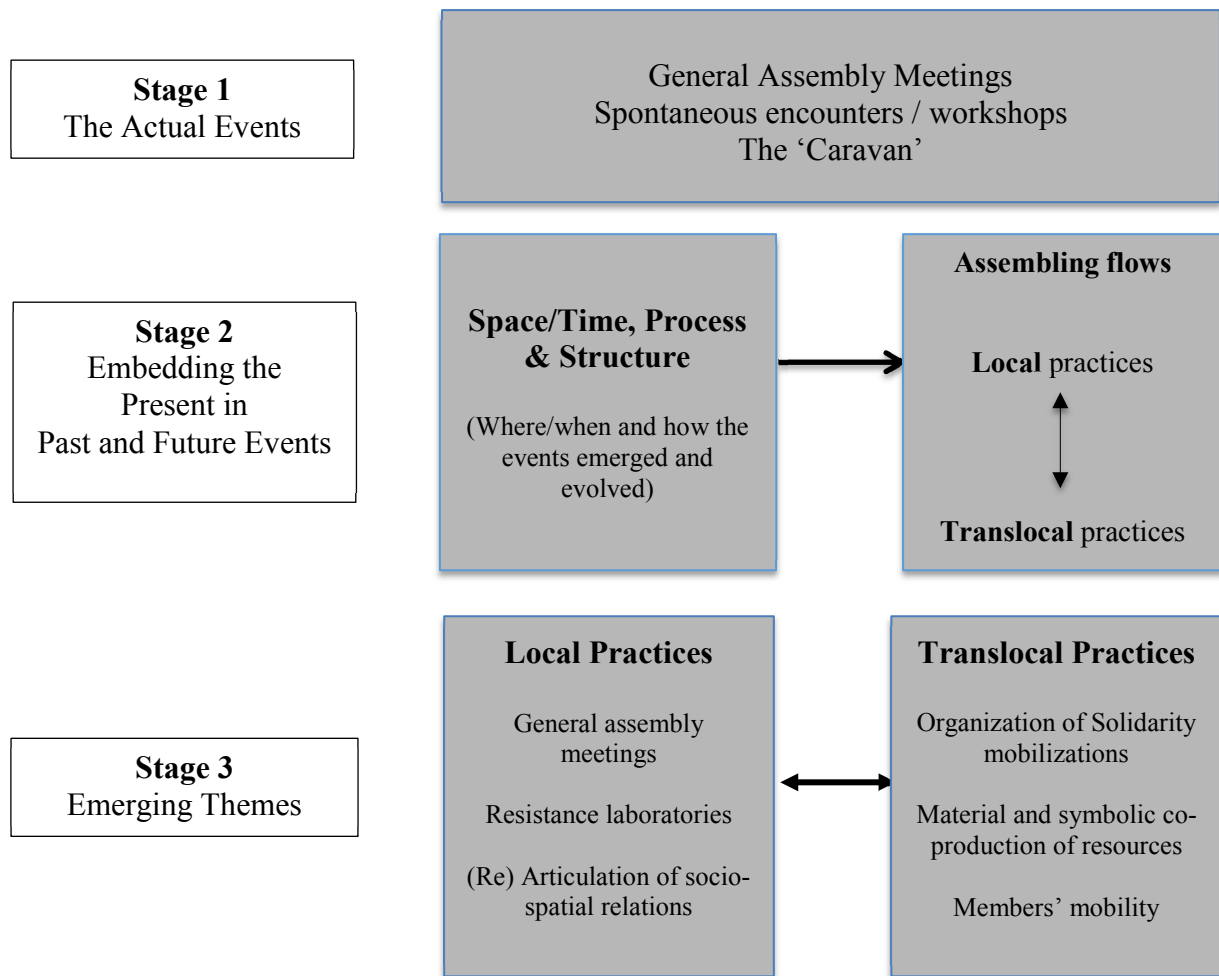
**Stage 1**
The Actual Events

General Assembly Meetings
Spontaneous encounters / workshops
The 'Caravan'

**Stage 2**
Embedding the Present in Past and Future Events

**Space/Time, Process & Structure**

(Where/when and how the events emerged and evolved)

**Assembling flows**

**Local** practices

**Translocal** practices

**Stage 3**
Emerging Themes

**Local Practices**

General assembly meetings

Resistance laboratories

(Re) Articulation of socio-spatial relations

**Translocal Practices**

Organization of Solidarity mobilizations

Material and symbolic co-production of resources

Members' mobility